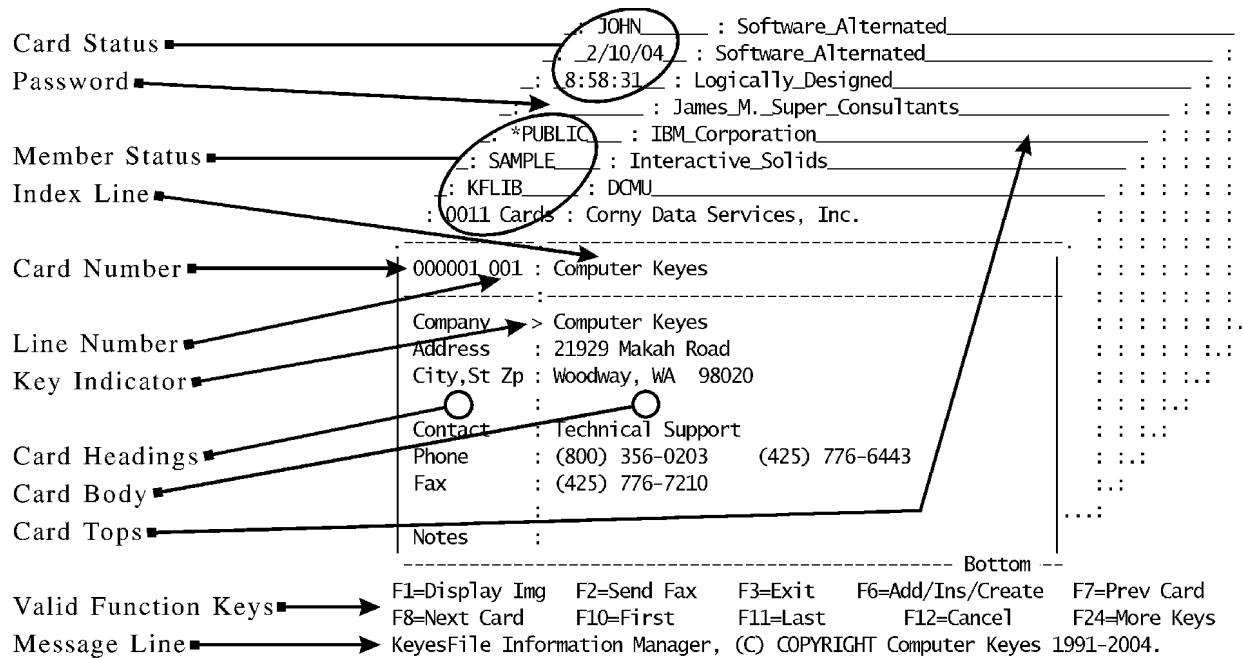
Card Status
Password
Member Status
Index Line
Card Number
Line Number
Key Indicator
Card Headings
Card Body
Card Tops
Valid Function Keys
Message Line

_: JOHN_____ : Software_Alternated____________
_: _2/10/04_ : Software_Alternated____________ :
_: 8:58:31__ : Logically_Designed____________ : :
_: ________ : James_M._Super_Consultants________ : : :
_: *PUBLIC__ : IBM_Corporation______________ : : : :
_: SAMPLE___ : Interactive_Solids____________ : : : : :
_: KFLIB____ : DCMU________________________ : : : : : :
: 0011 Cards : Corny Data Services, Inc. : : : : : : :

000001 001 : Computer Keyes

Company > Computer Keyes
Address : 21929 Makah Road
City,St Zp : Woodway, WA 98020
:
Contact : Technical Support
Phone : (800) 356-0203 (425) 776-6443
Fax : (425) 776-7210
:
Notes :
Bottom

F1=Display Img F2=Send Fax F3=Exit F6=Add/Ins/Create F7=Prev Card
F8=Next Card F10=First F11=Last F12=Cancel F24=More Keys
KeyesFile Information Manager, (C) COPYRIGHT Computer Keyes 1991-2004.